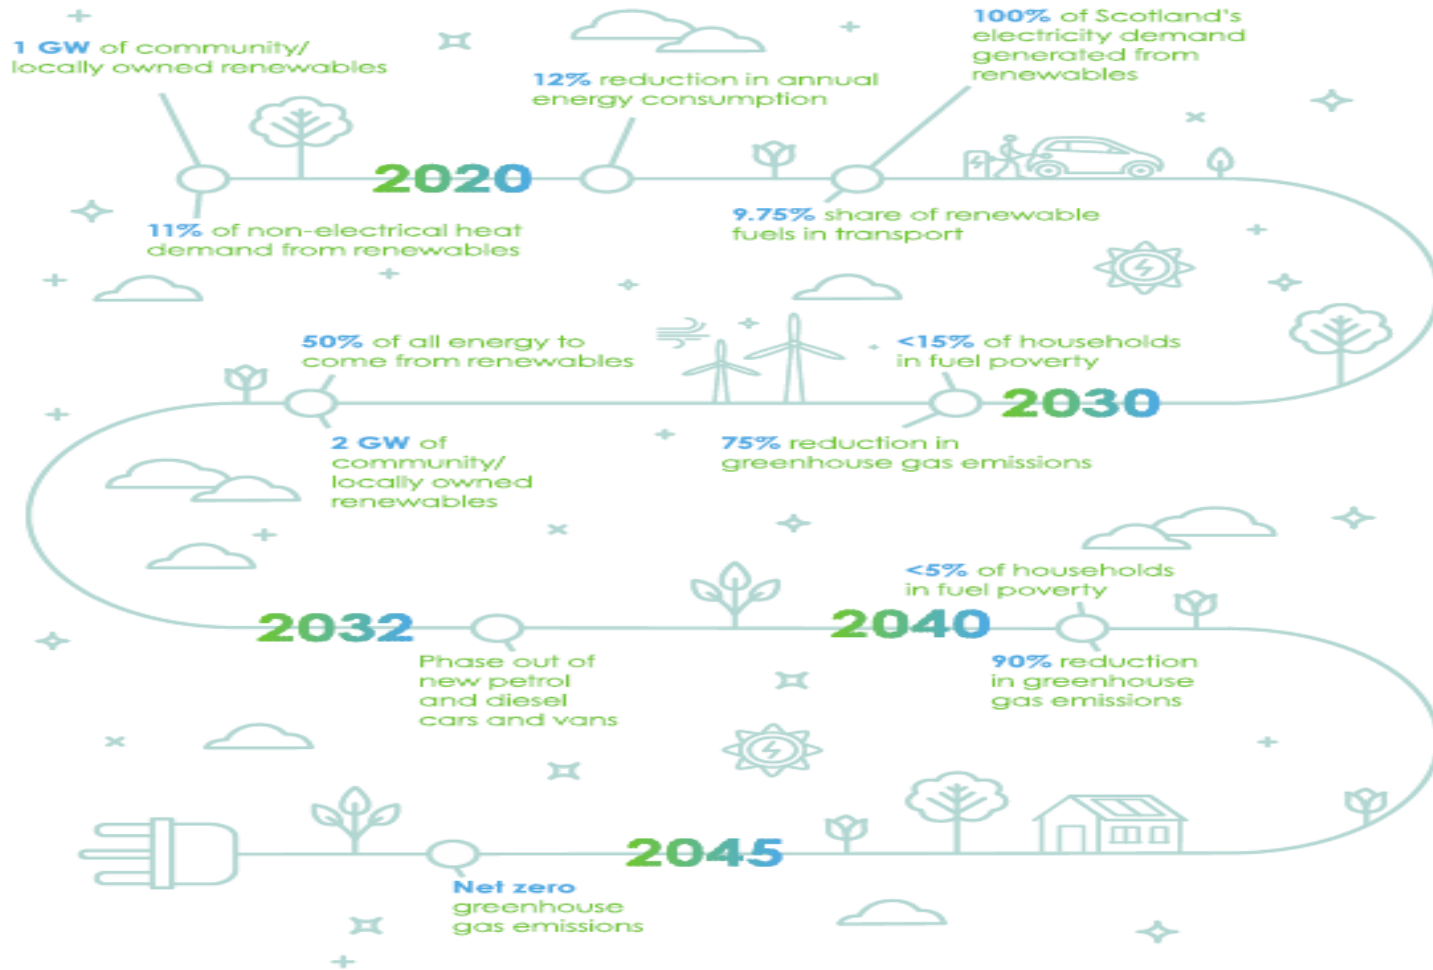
1 GW of community/ locally owned renewables

12% reduction in annual energy consumption

100% of Scotland's electricity demand generated from renewables

2020

11% of non-electrical heat demand from renewables

9.75% share of renewable fuels in transport

50% of all energy to come from renewables

<15% of households in fuel poverty

2030

2 GW of community/ locally owned renewables

75% reduction in greenhouse gas emissions

<5% of households in fuel poverty

2032

2040

Phase out of new petrol and diesel cars and vans

90% reduction in greenhouse gas emissions

2045

Net zero greenhouse gas emissions